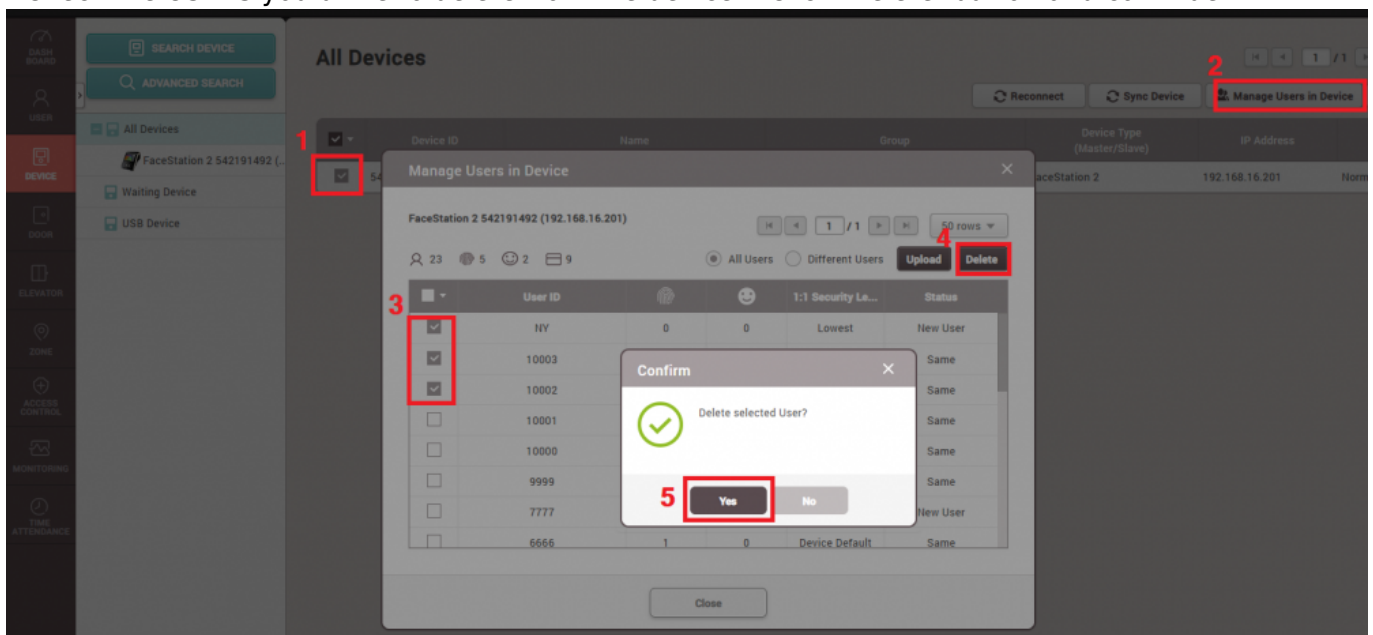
DASH BOARD
USER
DEVICE
DOOR
ELEVATOR
ZONE
ACCESS CONTROL
MONITORING
TIME ATTENDANCE

SEARCH DEVICE
ADVANCED SEARCH
All Devices
FaceStation 2 542191492 (...
Waiting Device
USB Device

All Devices
1 /1
2
Reconnect
Sync Device
Manage Users in Device

1
Device ID
Name
Group
Device Type (Master/Slave)
IP Address
aceStation 2
192.168.16.201
Norm

Manage Users in Device
FaceStation 2 542191492 (192.168.16.201)
1 /1
50 rows
23 5 2 9
All Users
Different Users
Upload
4
Delete
3

| | User ID | | | 1:1 Security Le... | Status |
|---|---|---|---|---|---|
| ☑ | NY | 0 | 0 | Lowest | New User |
| ☑ | 10003 | | | | Same |
| ☑ | 10002 | | | | Same |
| ☐ | 10001 | | | | Same |
| ☐ | 10000 | | | | Same |
| ☐ | 9999 | | | | Same |
| ☐ | 7777 | | | | New User |
| ☐ | 6666 | 1 | 0 | Device Default | Same |

Confirm
Delete selected User?
5
Yes
No

Close